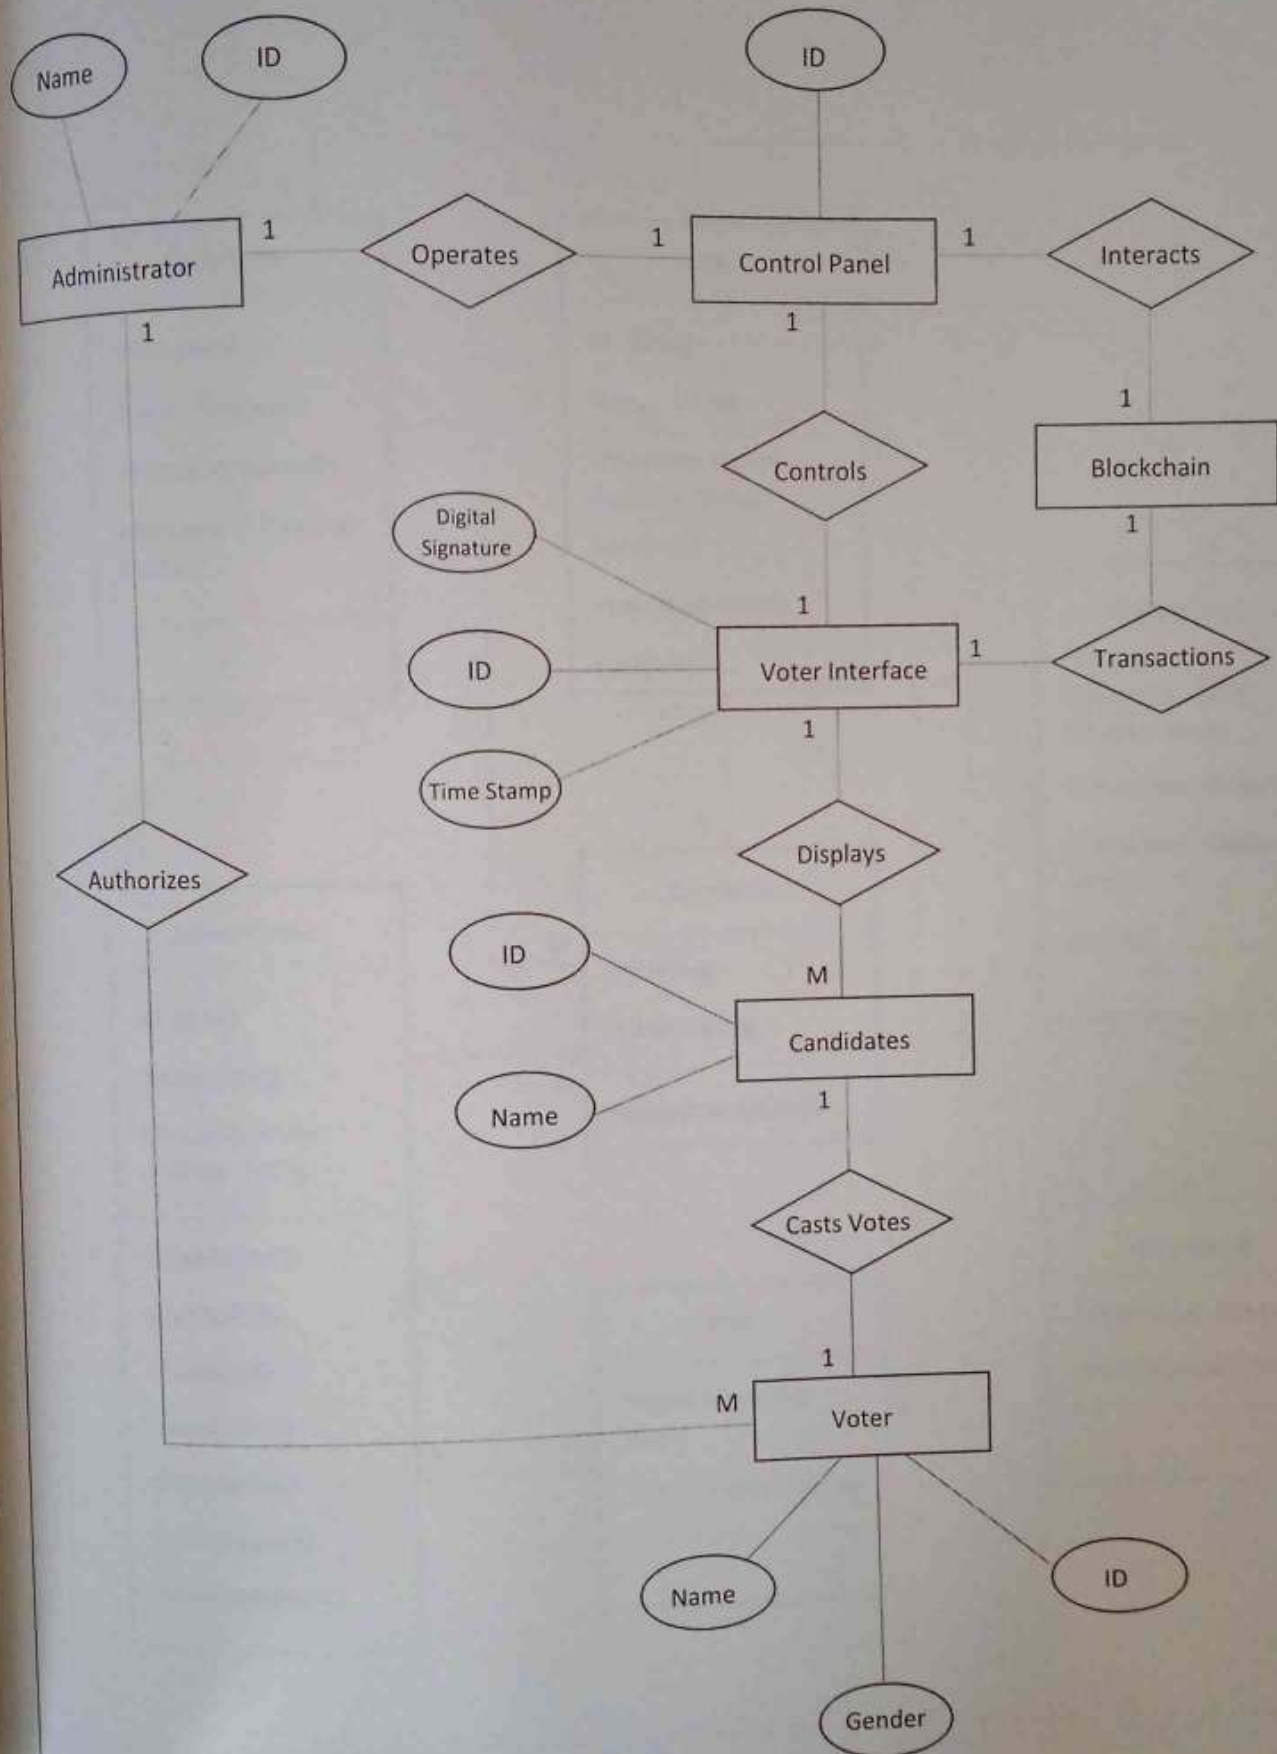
Name

ID

ID

1

Administrator

Operates

1

Control Panel

1

Interacts

1

1

1

Controls

Blockchain

1

Digital Signature

1

ID

Voter Interface

1

Transactions

1

Time Stamp

Displays

Authorizes

ID

M

Candidates

Name

1

Casts Votes

1

M

Voter

Name

ID

Gender